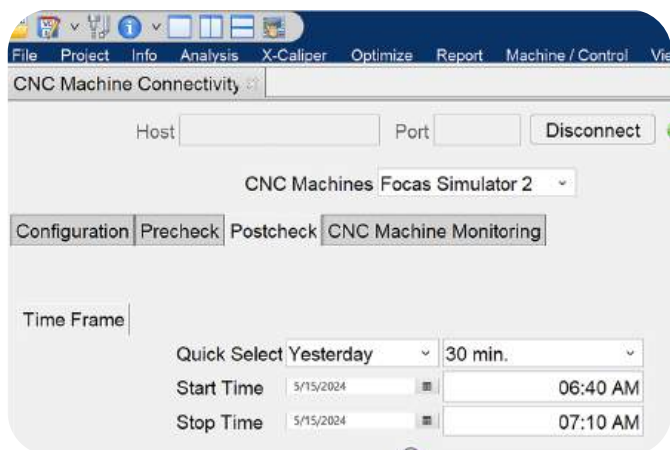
File Project Info Analysis X-Caliper Optimize Report Machine / Control Vie

CNC Machine Connectivity

Host Port Disconnect

CNC Machines Focas Simulator 2

Configuration Precheck Postcheck CNC Machine Monitoring

Time Frame

Quick Select Yesterday 30 min.

Start Time 5/15/2024 06:40 AM

Stop Time 5/15/2024 07:10 AM